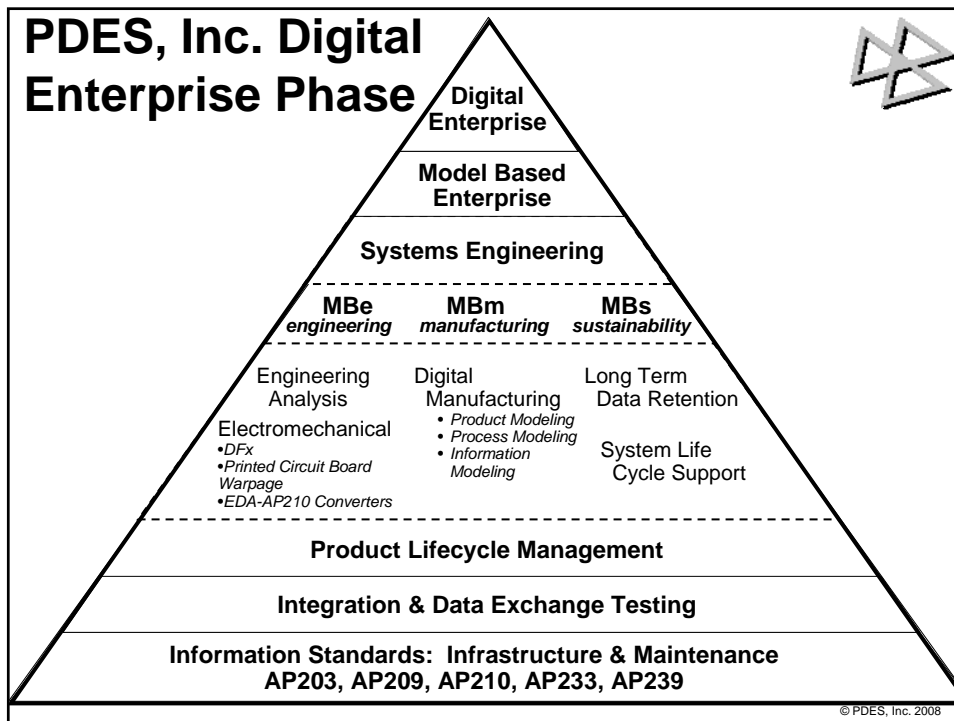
PDES, Inc. Digital Enterprise Phase

Digital Enterprise

Model Based Enterprise

Systems Engineering

MBe
engineering

MBm
manufacturing

MBs
sustainability

Engineering Analysis

Electromechanical
•DFx
•Printed Circuit Board Warpage
•EDA-AP210 Converters

Digital Manufacturing
• Product Modeling
• Process Modeling
• Information Modeling

Long Term Data Retention

System Life Cycle Support

Product Lifecycle Management

Integration & Data Exchange Testing

Information Standards: Infrastructure & Maintenance
AP203, AP209, AP210, AP233, AP239

© PDES, Inc. 2008